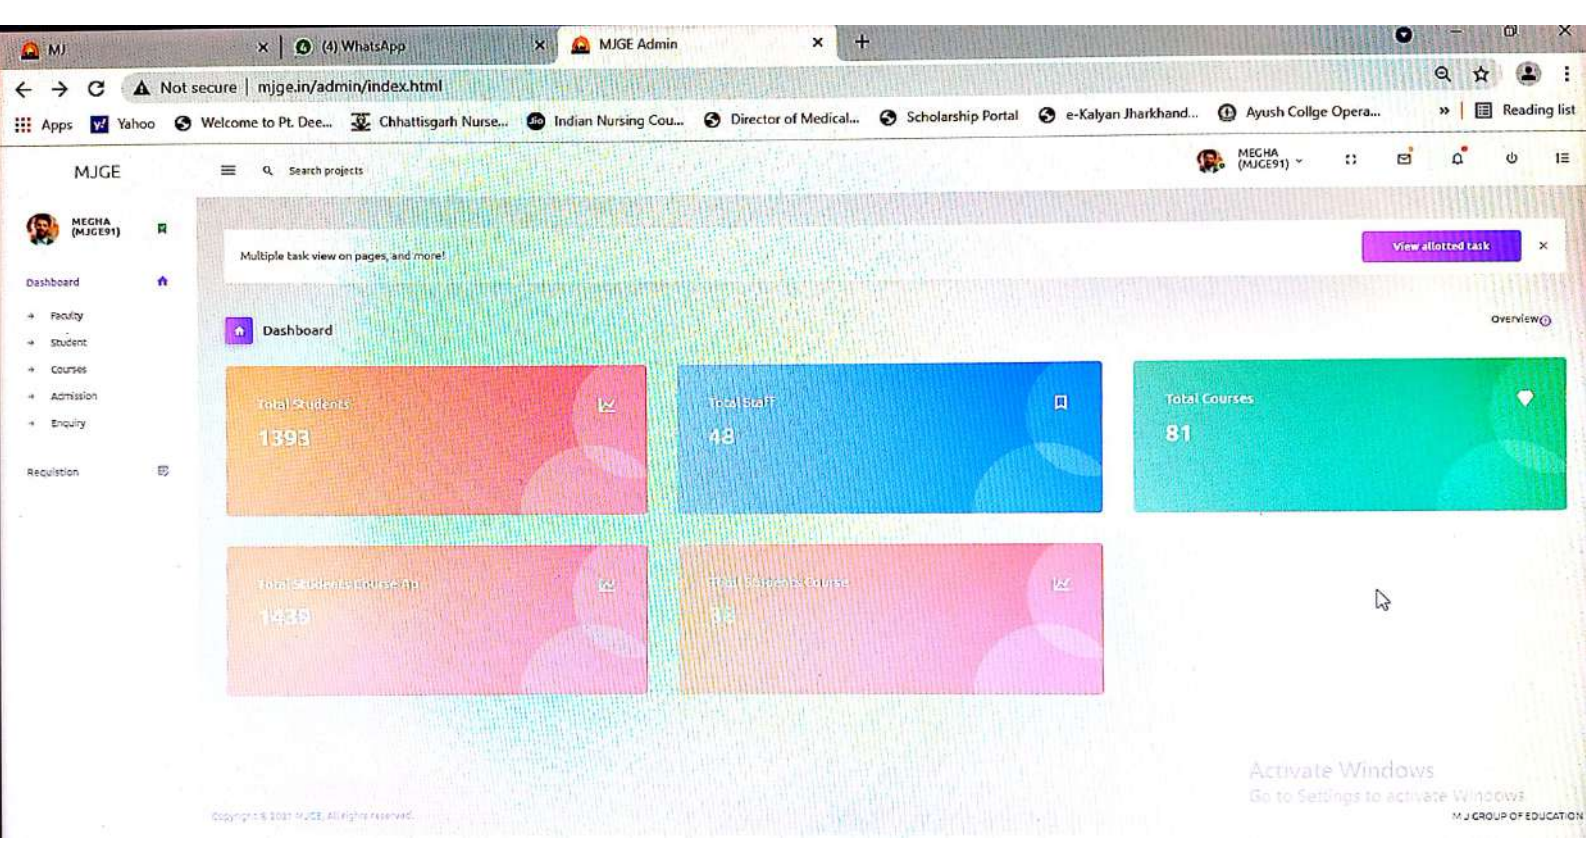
MJ
(4) WhatsApp
MJGE Admin
Not secure | mjge.in/admin/index.html
Apps Yahoo Welcome to Pt. Dee... Chhattisgarh Nurse... Indian Nursing Cou... Director of Medical... Scholarship Portal e-Kalyan Jharkhand... Ayush Collge Opera... » Reading list

MJGE
Search projects
MEGHA (MJGE91)

MEGHA (MJGE91)
Dashboard
Faculty
Student
Courses
Admission
Enquiry
Requistion

Multiple task view on pages, and more!
View allotted task

Dashboard
Overview

Total Students
1393

Total Staff
48

Total Courses
81

Total Students Course-tip
1439

Total Students Course
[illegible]

Activate Windows
Go to Settings to activate Windows.
Copyright © 2021 MJGE. All rights reserved.
M J GROUP OF EDUCATION